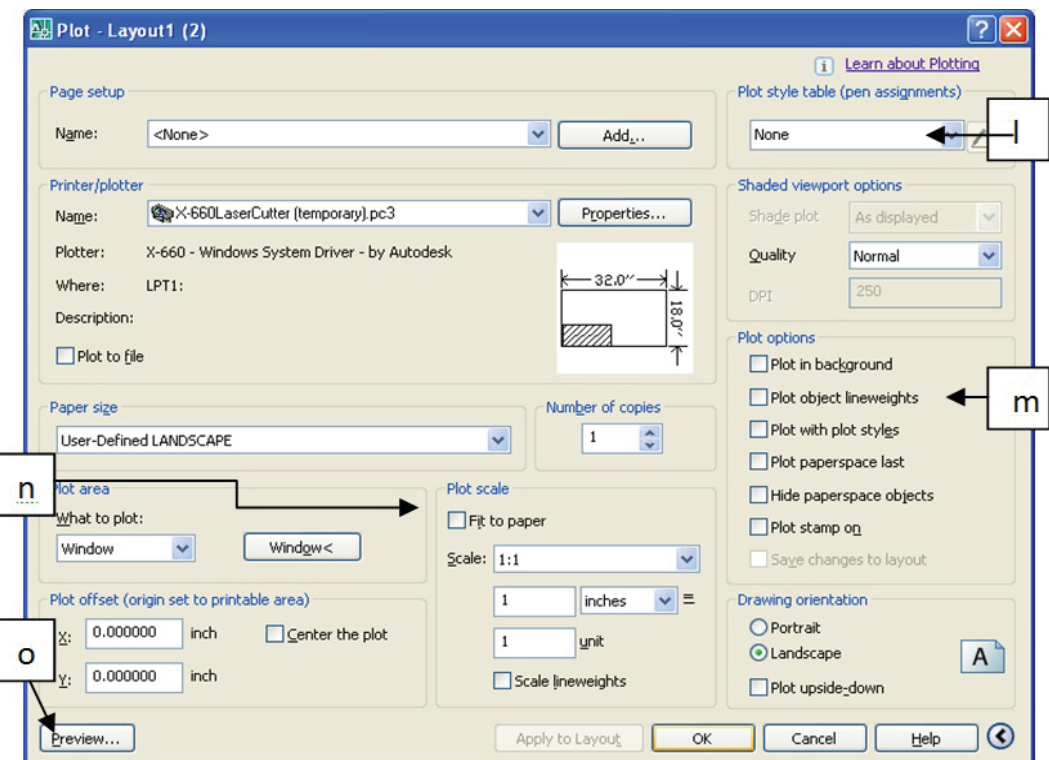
Plot - Layout1 (2)

Learn about Plotting

Page setup

Name: <None> Add...

Printer/plotter

Name: X-660LaserCutter (temporary).pc3 Properties...

Plotter: X-660 - Windows System Driver - by Autodesk

Where: LPT1:

Description:

Plot to file

32.0″

18.0″

Paper size

User-Defined LANDSCAPE

Number of copies

1

Plot area

What to plot:

Window

Window<

Plot scale

Fit to paper

Scale: 1:1

1 inches =

1 unit

Scale lineweights

Plot offset (origin set to printable area)

X: 0.000000 inch

Y: 0.000000 inch

Center the plot

Plot style table (pen assignments)

None

Shaded viewport options

Shade plot As displayed

Quality Normal

DPI 250

Plot options

Plot in background

Plot object lineweights

Plot with plot styles

Plot paperspace last

Hide paperspace objects

Plot stamp on

Save changes to layout

Drawing orientation

Portrait

Landscape

Plot upside-down

A

Preview... Apply to Layout OK Cancel Help

l

m

n

o